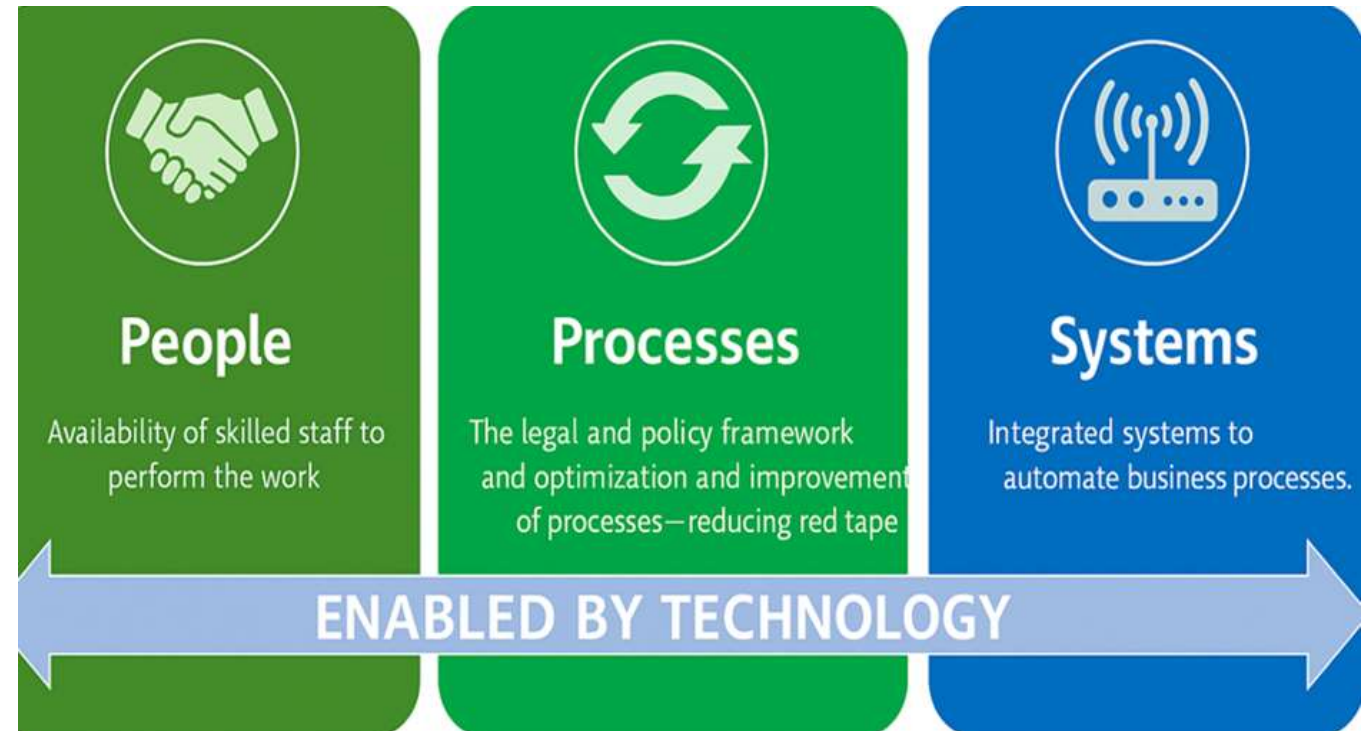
People

Availability of skilled staff to perform the work

Processes

The legal and policy framework and optimization and improvement of processes—reducing red tape

Systems

Integrated systems to automate business processes.

ENABLED BY TECHNOLOGY